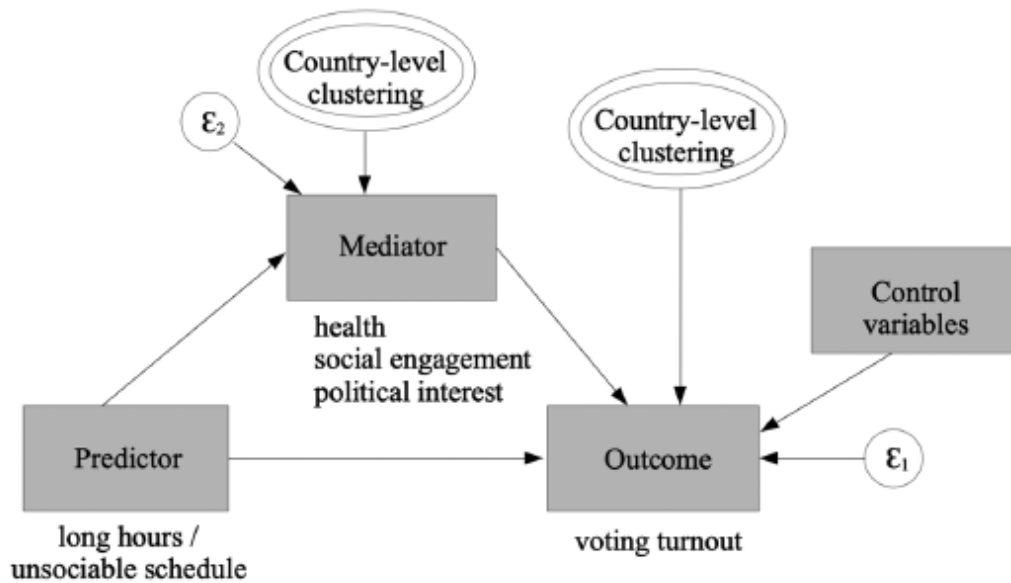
Country-level clustering

$\varepsilon_2$

Country-level clustering

Mediator

health
social engagement
political interest

Control variables

Predictor

long hours / unsociable schedule

Outcome

voting turnout

$\varepsilon_1$